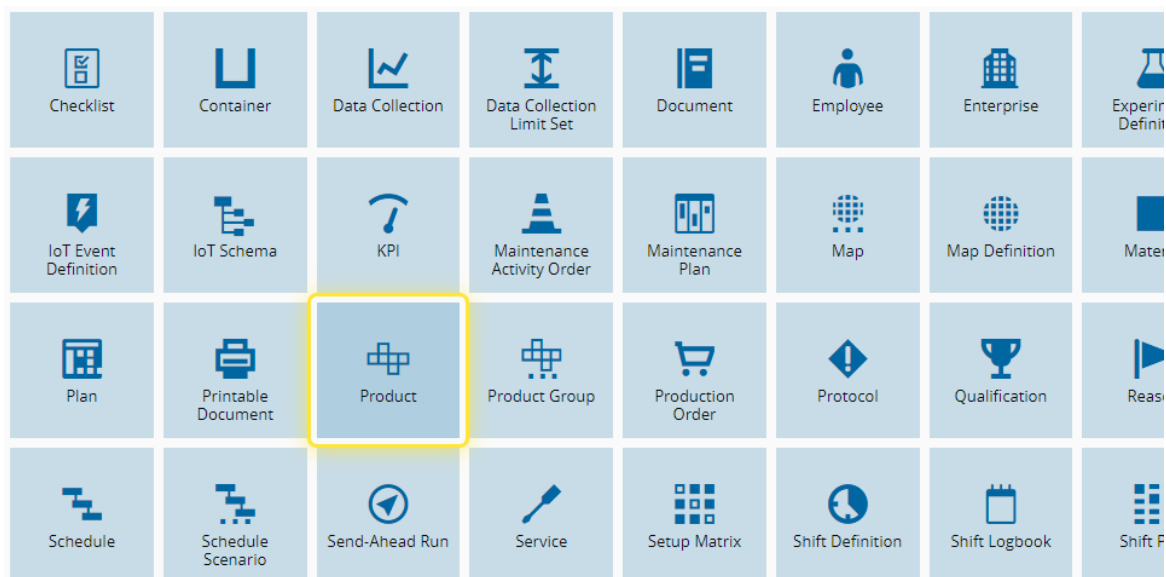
Checklist
Container
Data Collection
Data Collection Limit Set
Document
Employee
Enterprise
Experin Defini

IoT Event Definition
IoT Schema
KPI
Maintenance Activity Order
Maintenance Plan
Map
Map Definition
Mater

Plan
Printable Document
Product
Product Group
Production Order
Protocol
Qualification
Reas

Schedule
Schedule Scenario
Send-Ahead Run
Service
Setup Matrix
Shift Definition
Shift Logbook
Shift P